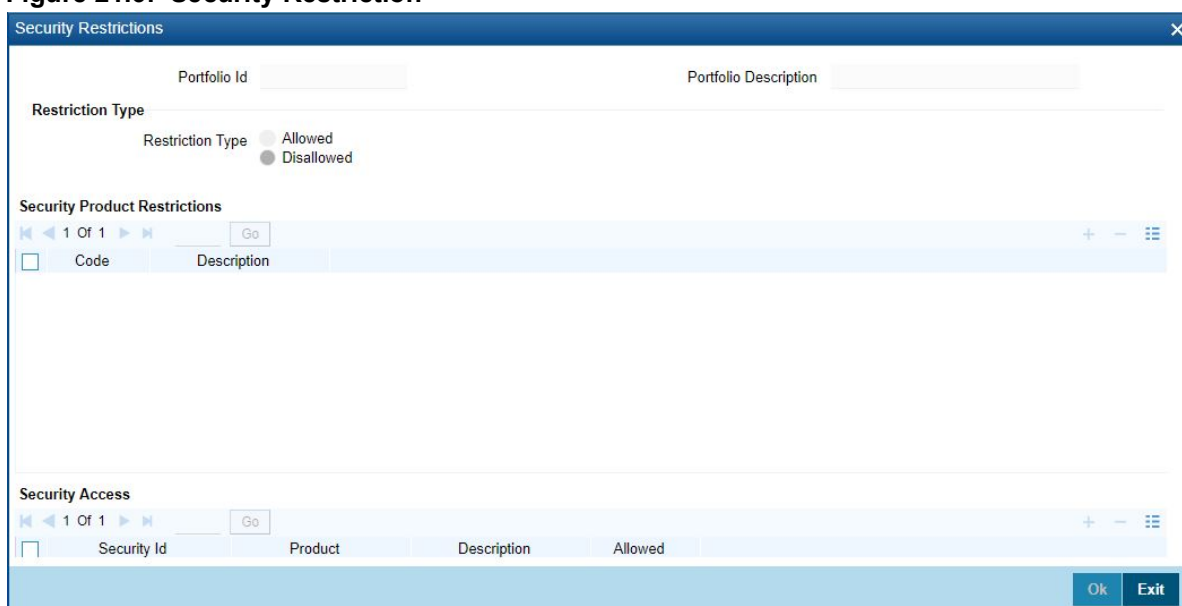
Figure 2-No. Security Restriction

Security Restrictions

Portfolio Id

Portfolio Description

Restriction Type

Restriction Type Allowed Disallowed

Security Product Restrictions

1 Of 1 Go

| Code | Description |
|---|---|

Security Access

1 Of 1 Go

| Security Id | Product | Description | Allowed |
|---|---|---|---|

Ok Exit